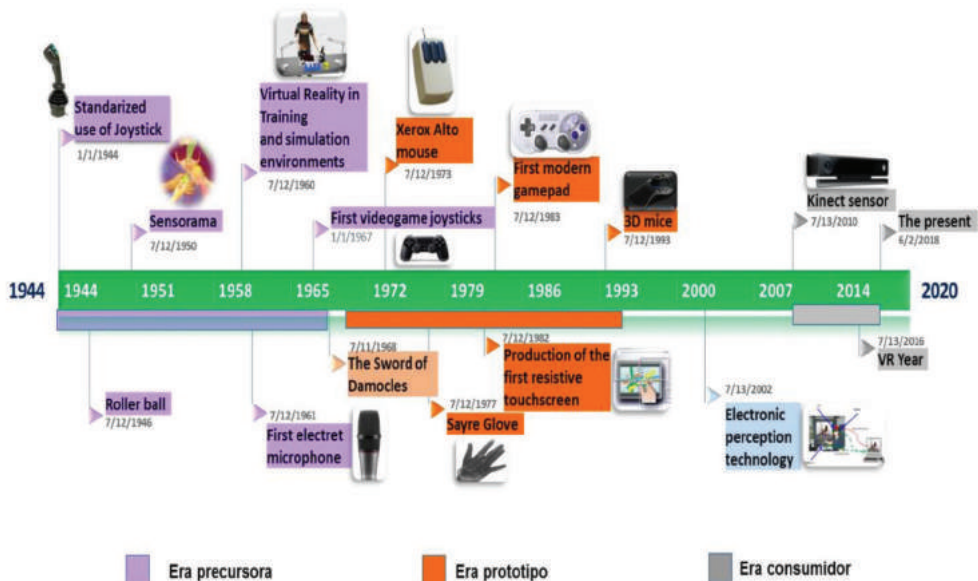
Standarized use of Joystick
1/1/1944

Sensorama
7/12/1950

Virtual Reality in Training and simulation environments
7/12/1960

First videogame joysticks
1/1/1967

Xerox Alto mouse
7/12/1973

First modern gamepad
7/12/1983

3D mice
7/12/1993

Kinect sensor
7/13/2010

The present
6/2/2018

1944 1944 1951 1958 1965 1972 1979 1986 1993 2000 2007 2014 2020

Roller ball
7/12/1946

7/12/1961
First electret microphone

7/11/1968
The Sword of Damocles

7/12/1977
Sayre Glove

7/12/1982
Production of the first resistive touchscreen

7/13/2002
Electronic perception technology

7/13/2016
VR Year

Era precursora
Era prototipo
Era consumidor